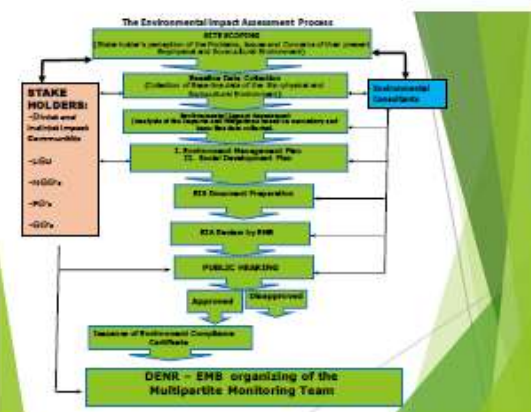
The Environmental Impact Assessment Process

EIS SCOPING
([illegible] perception of the Problems, Issues and Concerns of their present Biophysical and Socio-cultural Environment)

STAKE HOLDERS:
-Direct and Indirect Impact Communities
-LGU
-NGO's
-PO's
-GO's

Baseline Data Collection
(Collection of Baseline data of the Bio-physical and Socio-cultural Environment)

Environmental Consultants

Environmental Impact Assessment
([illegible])

I. Environmental Management Plan
II. Social Development Plan

EIS Document Preparation

EIS Review by EMB

PUBLIC HEARING

Approved

Disapproved

Issuance of Environmental Compliance Certificate

DENR – EMB organizing of the Multipartite Monitoring Team